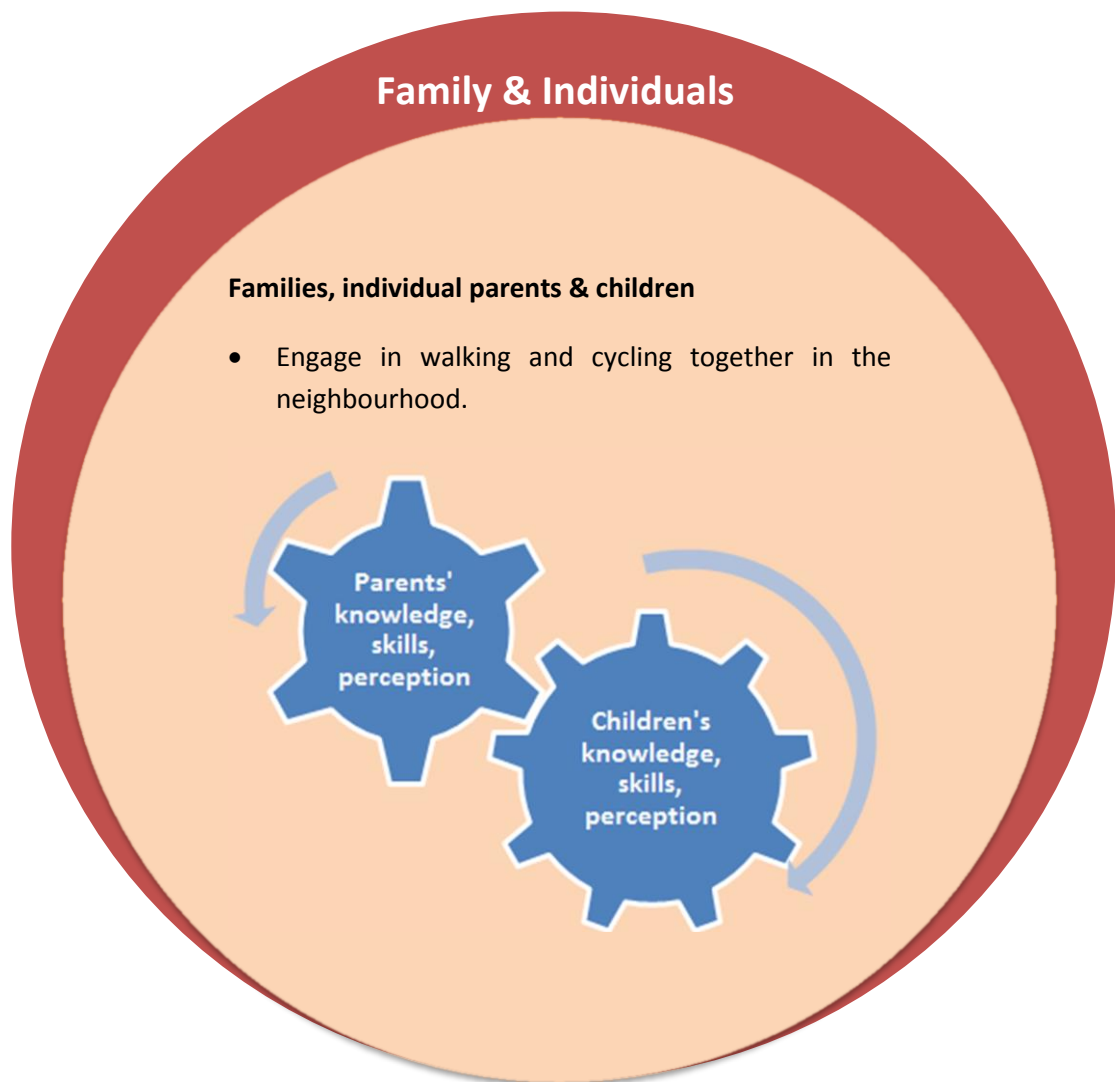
Family & Individuals

Families, individual parents & children

- Engage in walking and cycling together in the neighbourhood.

Parents' knowledge, skills, perception

Children's knowledge, skills, perception